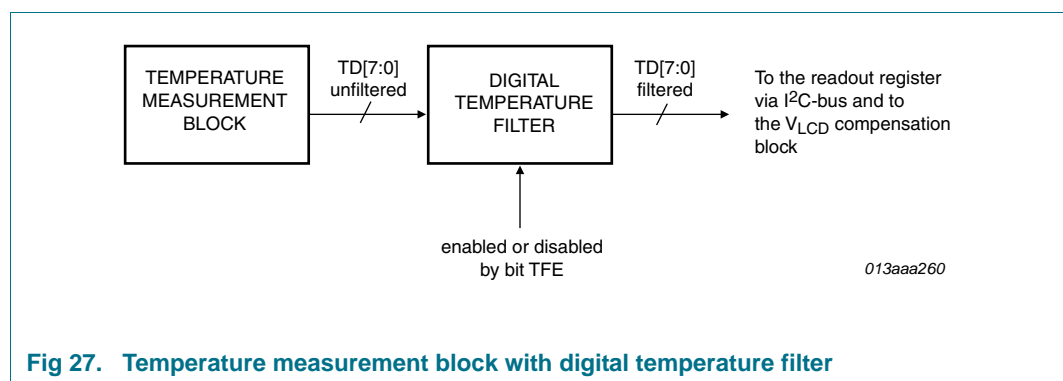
TEMPERATURE MEASUREMENT BLOCK

TD[7:0] unfiltered

DIGITAL TEMPERATURE FILTER

TD[7:0] filtered

To the readout register via I$^2$C-bus and to the V$_{LCD}$ compensation block

enabled or disabled by bit TFE

013aaa260

Fig 27. Temperature measurement block with digital temperature filter